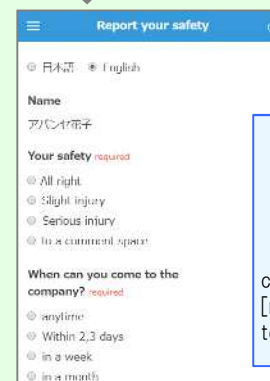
Report your safety

日本語 English

Name

アバンセ花子

Your safety required

All right

Slight injury

Serious injury

In a comment space

When can you come to the company? required

anytime

Within 2,3 days

in a week

in a month

c
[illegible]
te